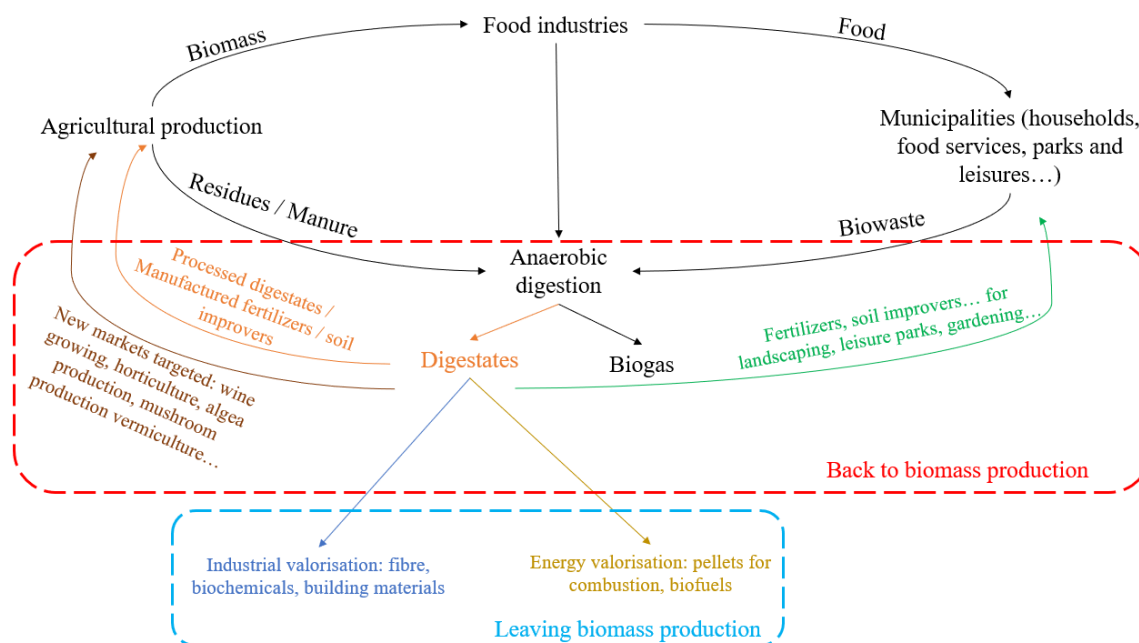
Food industries

Biomass

Food

Agricultural production

Municipalities (households, food services, parks and leisures…)

Residues / Manure

Biowaste

Anaerobic digestion

Processed digestates / Manufactured fertilizers / soil improvers

New markets targeted: wine growing, horticulture, algea production, mushroom production vermiculture…

Digestates

Biogas

Fertilizers, soil improvers… for landscaping, leisure parks, gardening…

Back to biomass production

Industrial valorisation: fibre, biochemicals, building materials

Energy valorisation: pellets for combustion, biofuels

Leaving biomass production